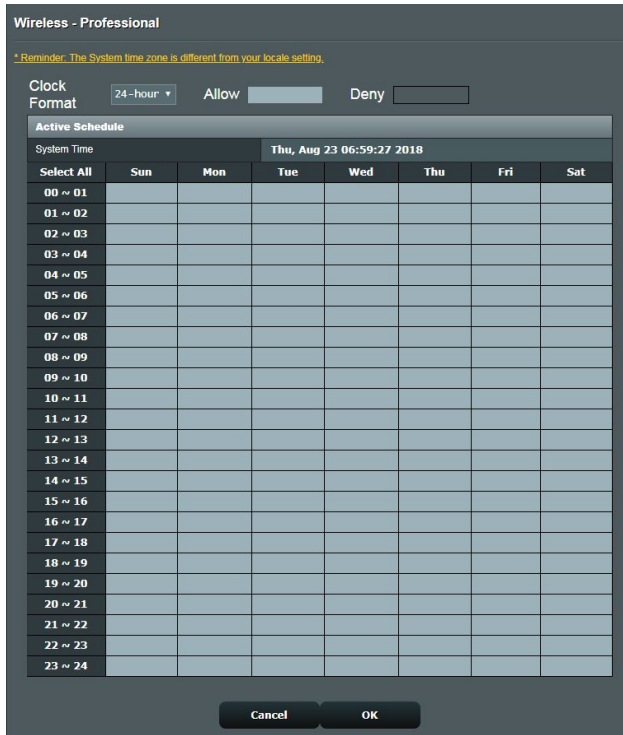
Wireless - Professional

* Reminder: The System time zone is different from your locale setting.

Clock Format 24-hour ▾ Allow Deny

Active Schedule

| System Time | Thu, Aug 23 06:59:27 2018 |
|---|---|

| Select All | Sun | Mon | Tue | Wed | Thu | Fri | Sat |
|---|---|---|---|---|---|---|---|
| 00 ~ 01 | | | | | | | |
| 01 ~ 02 | | | | | | | |
| 02 ~ 03 | | | | | | | |
| 03 ~ 04 | | | | | | | |
| 04 ~ 05 | | | | | | | |
| 05 ~ 06 | | | | | | | |
| 06 ~ 07 | | | | | | | |
| 07 ~ 08 | | | | | | | |
| 08 ~ 09 | | | | | | | |
| 09 ~ 10 | | | | | | | |
| 10 ~ 11 | | | | | | | |
| 11 ~ 12 | | | | | | | |
| 12 ~ 13 | | | | | | | |
| 13 ~ 14 | | | | | | | |
| 14 ~ 15 | | | | | | | |
| 15 ~ 16 | | | | | | | |
| 16 ~ 17 | | | | | | | |
| 17 ~ 18 | | | | | | | |
| 18 ~ 19 | | | | | | | |
| 19 ~ 20 | | | | | | | |
| 20 ~ 21 | | | | | | | |
| 21 ~ 22 | | | | | | | |
| 22 ~ 23 | | | | | | | |
| 23 ~ 24 | | | | | | | |

Cancel OK